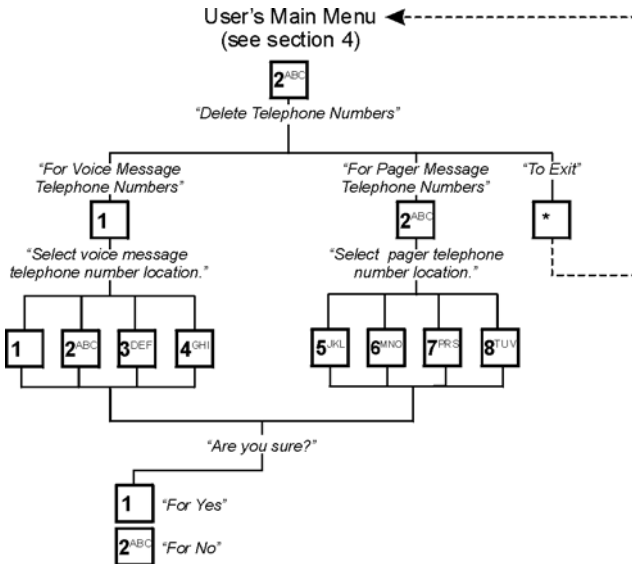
User's Main Menu
(see section 4)

2ABC

"Delete Telephone Numbers"

"For Voice Message Telephone Numbers"

1

"Select voice message telephone number location."

1

2ABC

3DEF

4GHI

"For Pager Message Telephone Numbers"

2ABC

"Select pager telephone number location."

5JKL

6MNO

7PRS

8TUV

"To Exit"

*

"Are you sure?"

1 "For Yes"

2ABC "For No"